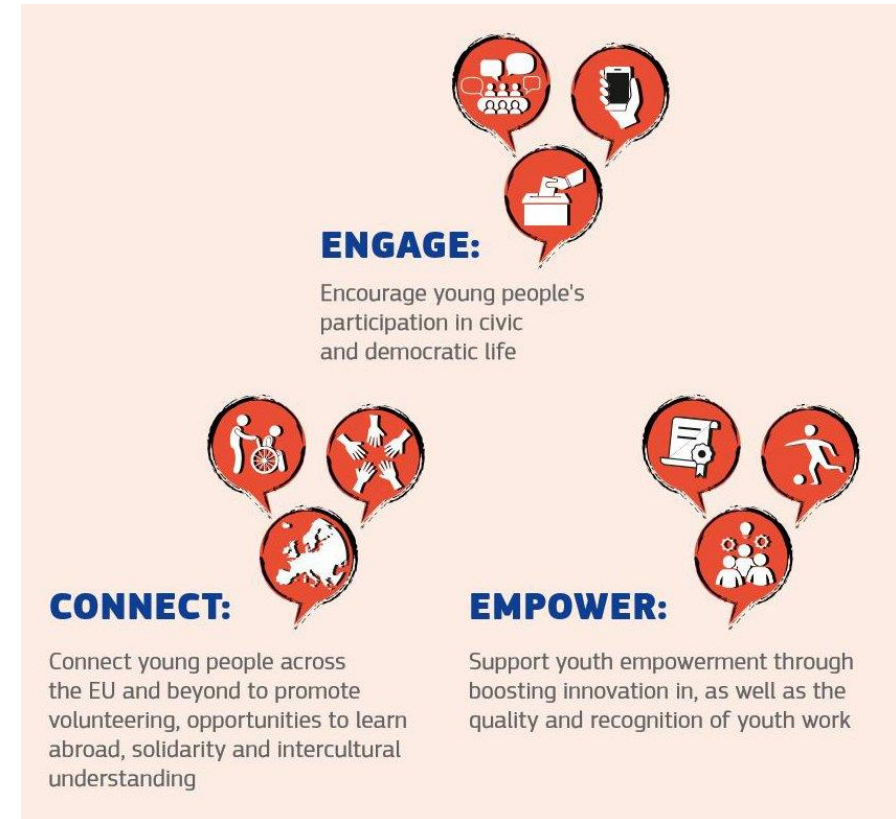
ENGAGE:

Encourage young people's participation in civic and democratic life

CONNECT:

Connect young people across the EU and beyond to promote volunteering, opportunities to learn abroad, solidarity and intercultural understanding

EMPOWER:

Support youth empowerment through boosting innovation in, as well as the quality and recognition of youth work